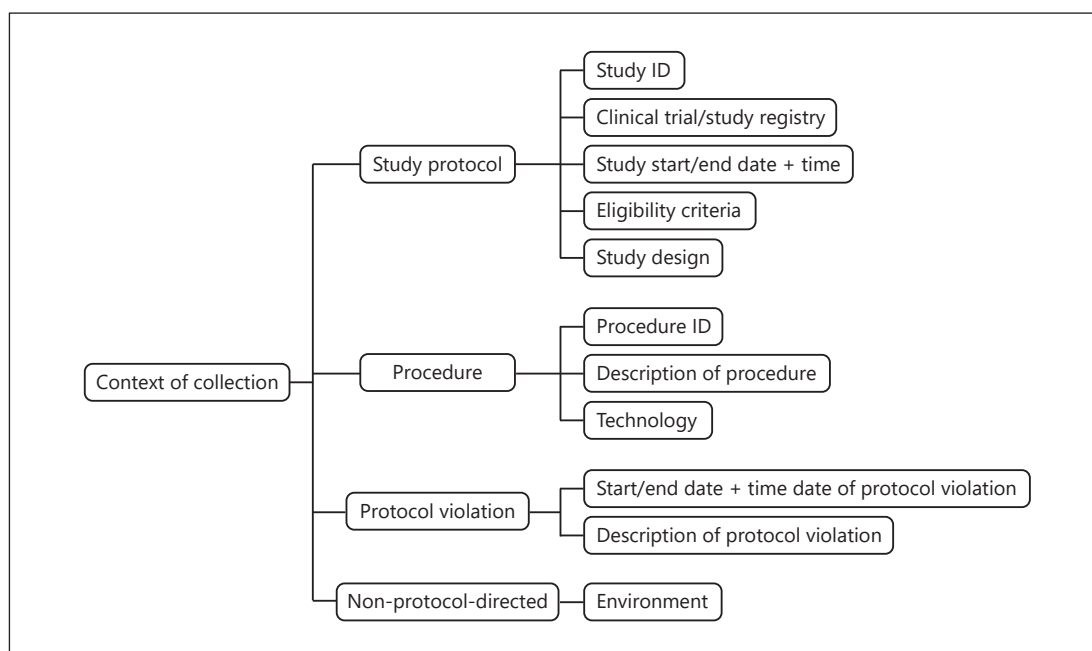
Context of collection

Study protocol

Study ID

Clinical trial/study registry

Study start/end date + time

Eligibility criteria

Study design

Procedure

Procedure ID

Description of procedure

Technology

Protocol violation

Start/end date + time date of protocol violation

Description of protocol violation

Non-protocol-directed

Environment